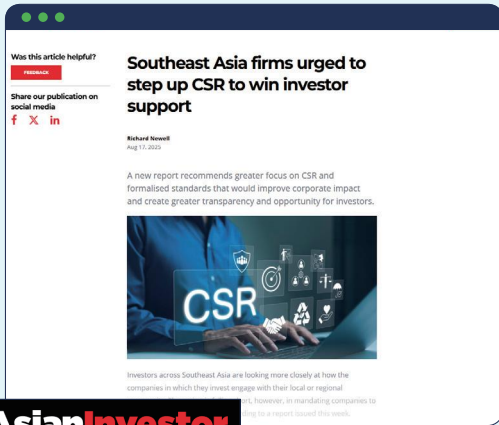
Was this article helpful?

FEEDBACK

Share our publication on social media

f X in

Southeast Asia firms urged to step up CSR to win investor support

Richard Newell
Aug 17, 2025

A new report recommends greater focus on CSR and formalised standards that would improve corporate impact and create greater transparency and opportunity for investors.

CSR

Investors across Southeast Asia are looking more closely at how the companies in which they invest engage with their local or regional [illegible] however, in mandating companies to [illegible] to a report issued this week.

AsianInvestor